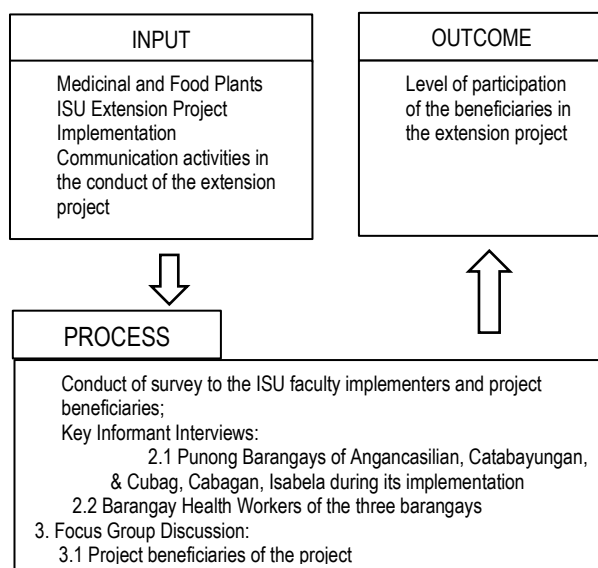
INPUT

Medicinal and Food Plants ISU Extension Project Implementation
Communication activities in the conduct of the extension project

OUTCOME

Level of participation of the beneficiaries in the extension project

PROCESS

Conduct of survey to the ISU faculty implementers and project beneficiaries;
Key Informant Interviews:
2.1 Punong Barangays of Angancasilian, Catabayungan, & Cubag, Cabagan, Isabela during its implementation
2.2 Barangay Health Workers of the three barangays
3. Focus Group Discussion:
3.1 Project beneficiaries of the project